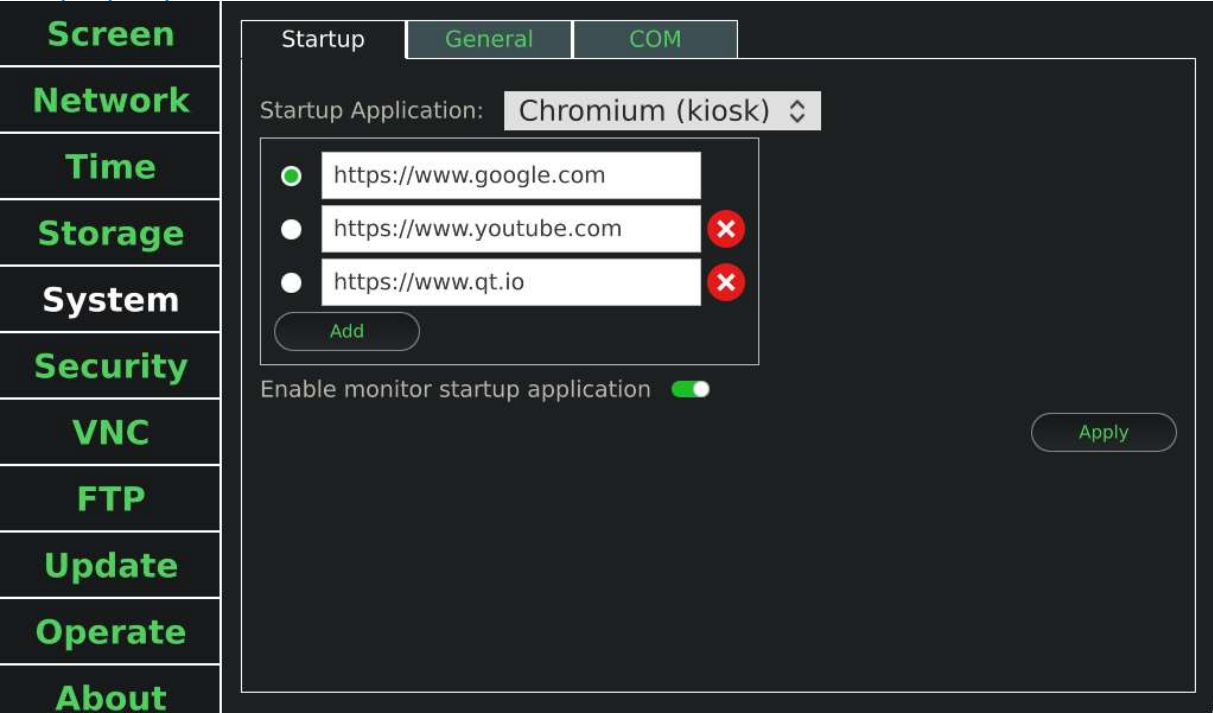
Screen
Network
Time
Storage
System
Security
VNC
FTP
Update
Operate
About

Startup
General
COM

Startup Application: Chromium (kiosk)

https://www.google.com
https://www.youtube.com
https://www.qt.io
Add

Enable monitor startup application

Apply